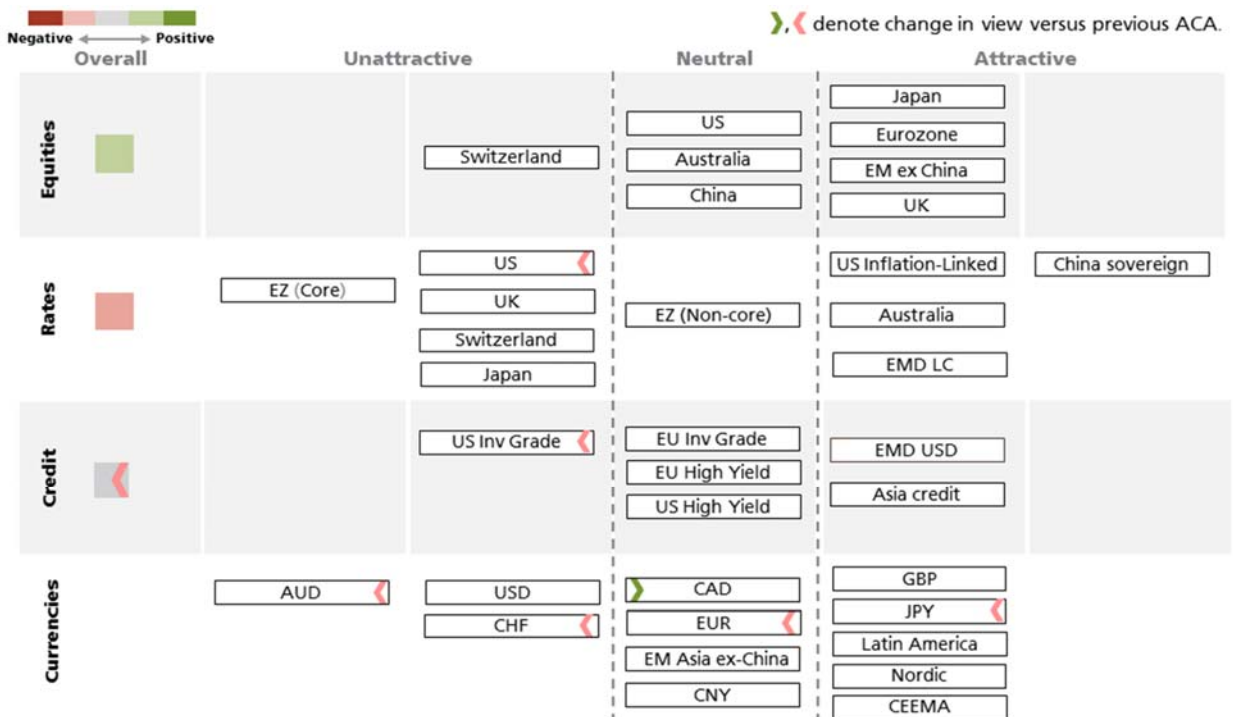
Negative ⟷ Positive

❯, ❮ denote change in view versus previous ACA.

| | Overall | Unattractive | | Neutral | Attractive | |
|---|---|---|---|---|---|---|
| Equities | | | Switzerland | US<br>Australia<br>China | Japan<br>Eurozone<br>EM ex China<br>UK | |
| Rates | | EZ (Core) | US ❮<br>UK<br>Switzerland<br>Japan | EZ (Non-core) | US Inflation-Linked<br>Australia<br>EMD LC | China sovereign |
| Credit | ❮ | | US Inv Grade ❮ | EU Inv Grade<br>EU High Yield<br>US High Yield | EMD USD<br>Asia credit | |
| Currencies | | AUD ❮ | USD<br>CHF ❮ | ❯ CAD<br>EUR ❮<br>EM Asia ex-China<br>CNY | GBP<br>JPY ❮<br>Latin America<br>Nordic<br>CEEMA | |